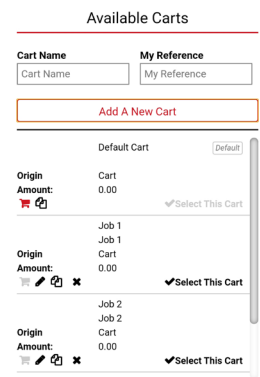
Available Carts

Cart Name
Cart Name

My Reference
My Reference

Add A New Cart

Default Cart
Default

Origin
Cart

Amount:
0.00

Select This Cart

Job 1
Job 1

Origin
Cart

Amount:
0.00

Select This Cart

Job 2
Job 2

Origin
Cart

Amount:
0.00

Select This Cart